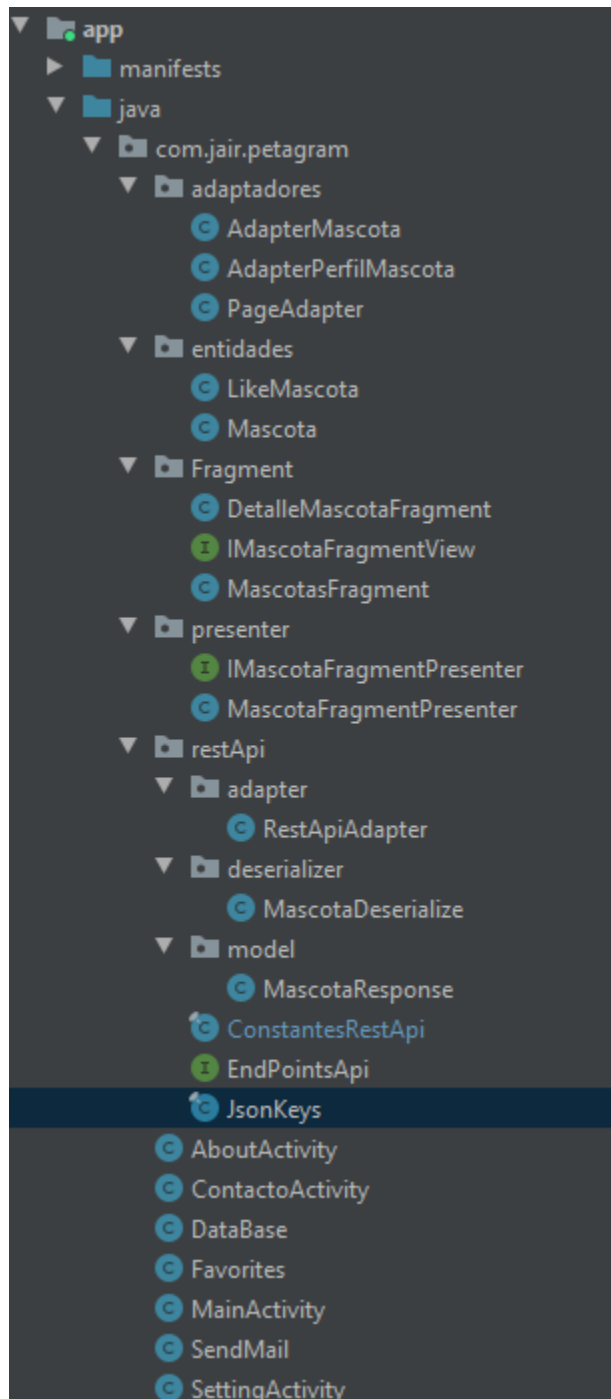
app
manifests
java
com.jair.petagram
adaptadores
AdapterMascota
AdapterPerfilMascota
PageAdapter
entidades
LikeMascota
Mascota
Fragment
DetalleMascotaFragment
IMascotaFragmentView
MascotasFragment
presenter
IMascotaFragmentPresenter
MascotaFragmentPresenter
restApi
adapter
RestApiAdapter
deserializer
MascotaDeserialize
model
MascotaResponse
ConstantesRestApi
EndPointsApi
JsonKeys
AboutActivity
ContactoActivity
DataBase
Favorites
MainActivity
SendMail
SettingActivity